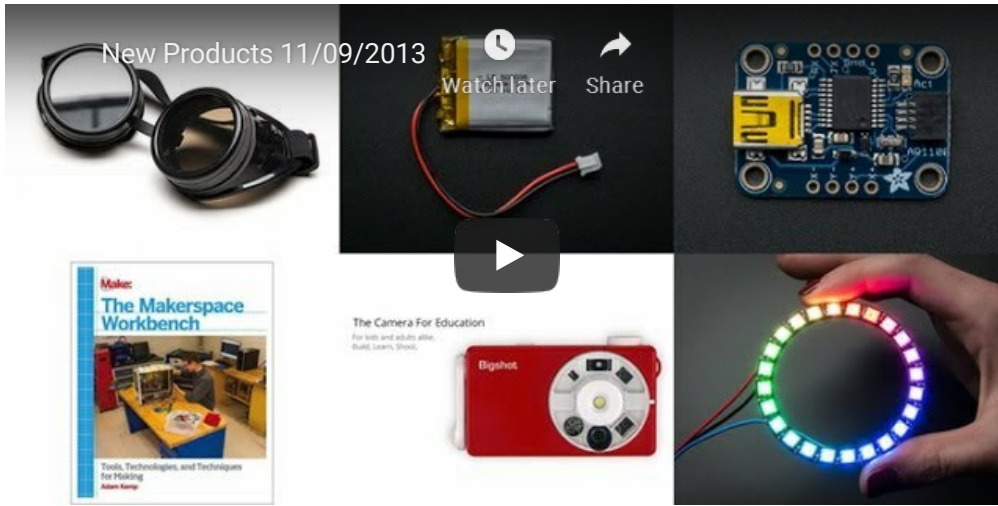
New Products 11/09/2013

Watch later

Share

Make:

The Makerspace Workbench

Tools, Technologies, and Techniques for Making

Adam Kemp

The Camera For Education

For kids and adults alike.
Build. Learn. Shoot.

Bigshot

Act